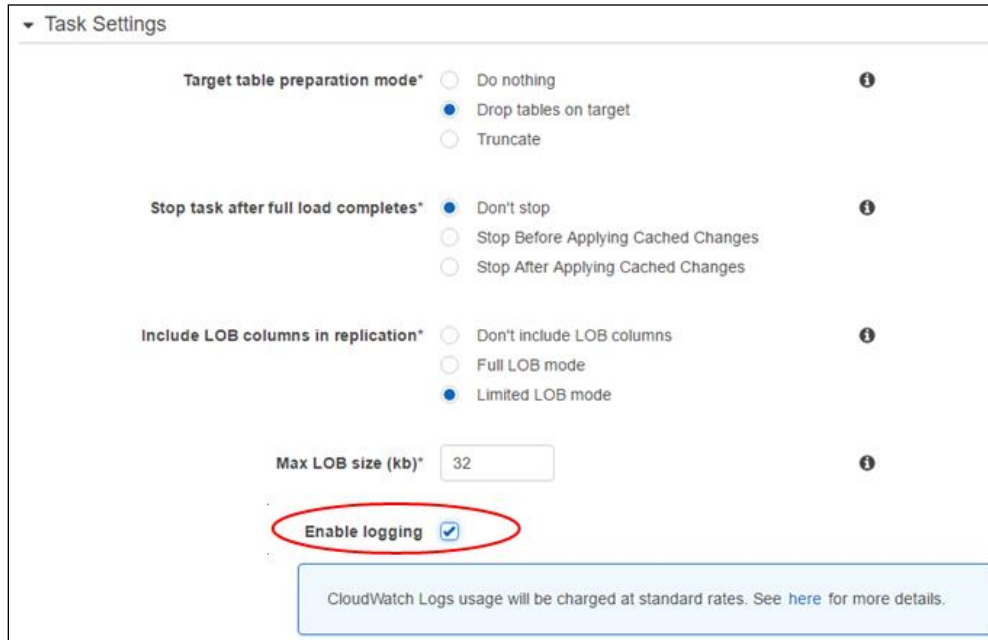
Task Settings

Target table preparation mode*
Do nothing
Drop tables on target
Truncate

Stop task after full load completes*
Don't stop
Stop Before Applying Cached Changes
Stop After Applying Cached Changes

Include LOB columns in replication*
Don't include LOB columns
Full LOB mode
Limited LOB mode

Max LOB size (kb)* 32

Enable logging

CloudWatch Logs usage will be charged at standard rates. See here for more details.